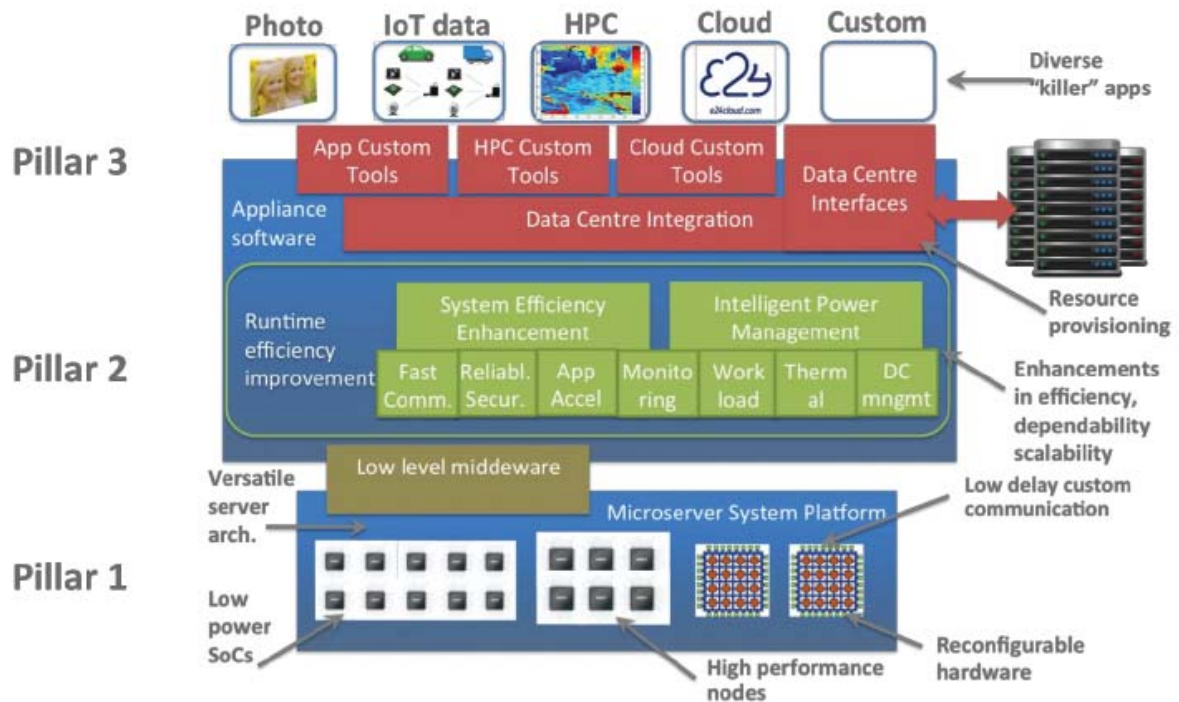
Photo
IoT data
HPC
Cloud
Custom

e2d
e2dcloud.com

Diverse "killer" apps

Pillar 3

App Custom Tools
HPC Custom Tools
Cloud Custom Tools
Data Centre Interfaces

Appliance software
Data Centre Integration

Resource provisioning

Runtime efficiency improvement
System Efficiency Enhancement
Intelligent Power Management

Pillar 2

Fast Comm.
Reliabl. Secur.
App Accel
Monito ring
Work load
Therm al
DC mngmt

Enhancements in efficiency, dependability scalability

Versatile server arch.
Low level middeware

Low delay custom communication
Microserver System Platform

Pillar 1

Low power SoCs
High performance nodes
Reconfigurable hardware